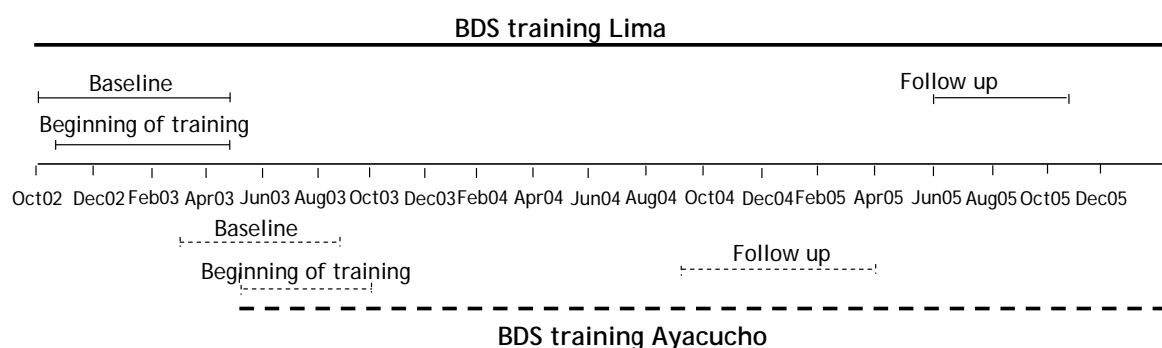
BDS training Lima

Baseline

Follow up

Beginning of training

Oct02 Dec02 Feb03 Apr03 Jun03 Aug03 Oct03 Dec03 Feb04 Apr04 Jun04 Aug04 Oct04 Dec04 Feb05 Apr05 Jun05 Aug05 Oct05 Dec05

Baseline

Follow up

Beginning of training

BDS training Ayacucho